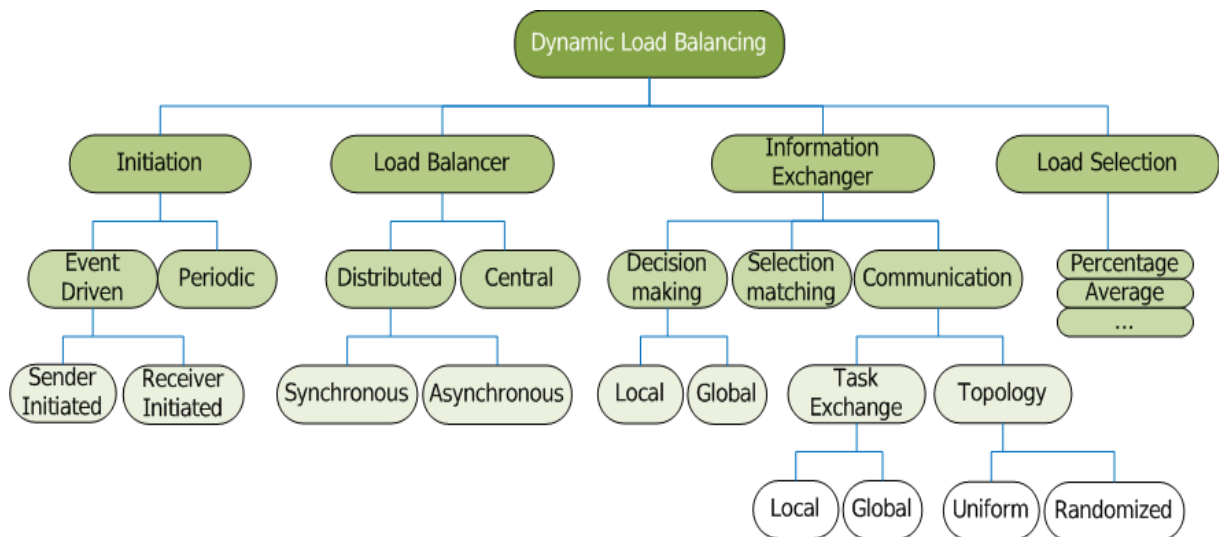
Dynamic Load Balancing

Initiation

Event Driven

Periodic

Sender Initiated

Receiver Initiated

Load Balancer

Distributed

Central

Synchronous

Asynchronous

Information Exchanger

Decision making

Selection matching

Communication

Local

Global

Task Exchange

Topology

Local

Global

Uniform

Randomized

Load Selection

Percentage

Average

...